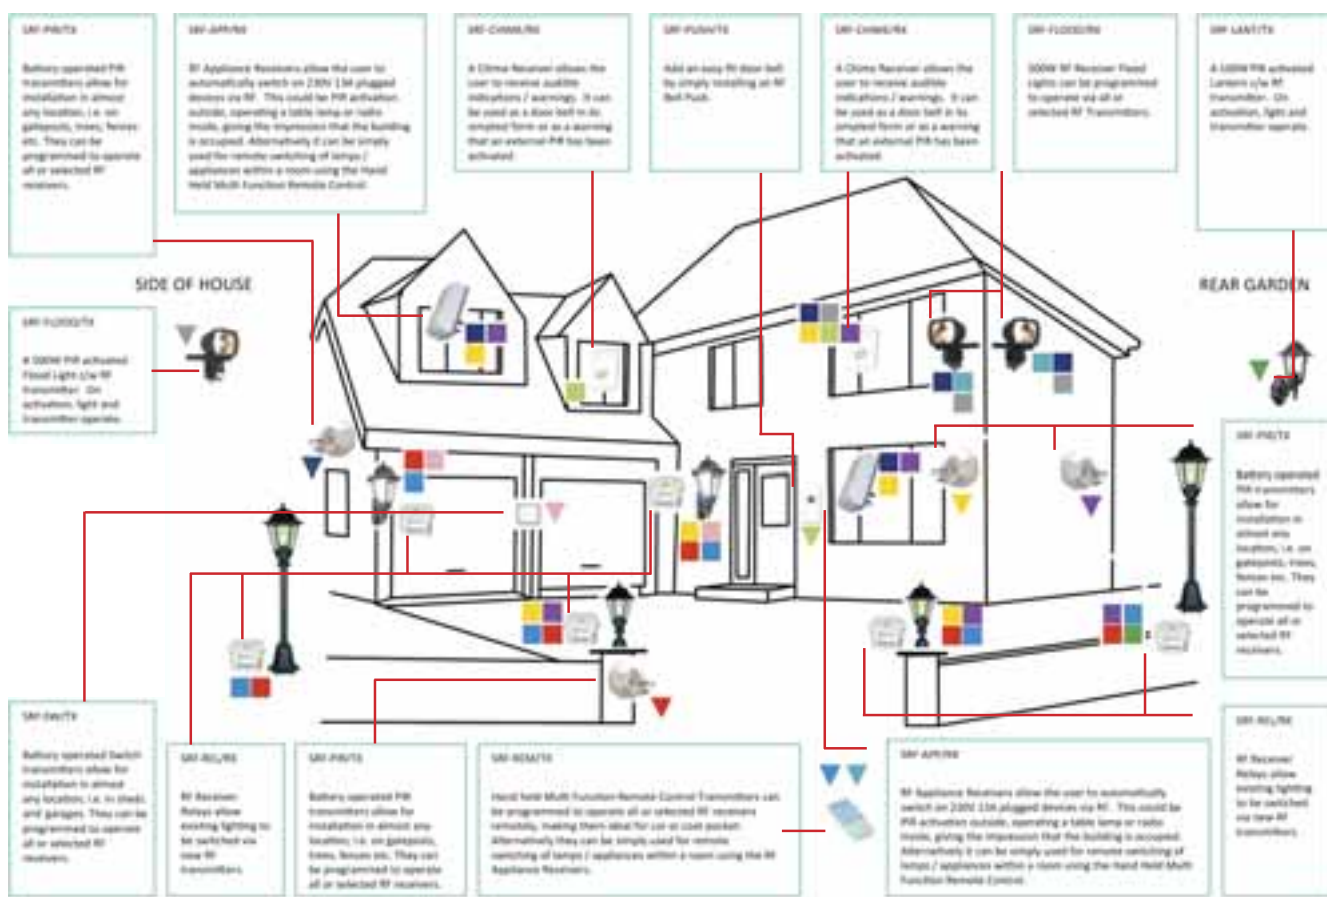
SRF-PIR/TX

Battery operated PIR transmitters allow for installation in almost any location, i.e. on gateposts, trees, fences etc. They can be programmed to operate all or selected RF receivers.

SRF-APP/RX

RF Appliance Receivers allow the user to automatically switch on 230V 13A plugged devices via RF. This could be PIR activation outside, operating a table lamp or radio inside, giving the impression that the building is occupied. Alternatively it can be simply used for the remote switching of lamps / appliances within a room using the Hand Held Multi Function Remote Control.

SRF-CHIME/RX

A Chime Receiver allows the user to receive audible indications / warnings. It can be used as a door bell in its simplest form or as a warning that an external PIR has been activated.

SRF-PUSH/TX

Add an easy RF door bell by simply installing an RF Bell Push.

SRF-CHIME/RX

A Chime Receiver allows the user to receive audible indications / warnings. It can be used as a door bell in its simplest form or as a warning that an external PIR has been activated.

SRF-FLOOD/RX

300W RF Receiver Flood Lights can be programmed to operate via all or selected RF Transmitters.

SRF-LANT/TX

A 100W PIR activated Lantern c/w RF transmitter. On activation, light and transmitter operate.

SIDE OF HOUSE

REAR GARDEN

SRF-FLOOD/TX

A 300W PIR activated Flood Light c/w RF transmitter. On activation, light and transmitter operate.

SRF-PIR/TX

Battery operated PIR transmitters allow for installation in almost any location, i.e. on gateposts, trees, fences etc. They can be programmed to operate all or selected RF receivers.

SRF-SW/TX

Battery operated Switch transmitters allow for installation in almost any location, i.e. in sheds and garages. They can be programmed to operate all or selected RF receivers.

SRF-REL/RX

RF Receiver Relays allow existing lighting to be switched via new RF transmitters.

SRF-PIR/TX

Battery operated PIR transmitters allow for installation in almost any location, i.e. on gateposts, trees, fences etc. They can be programmed to operate all or selected RF receivers.

SRF-REM/TX

Hand Held Multi Function Remote Control Transmitters can be programmed to operate all or selected RF receivers remotely, making them ideal for car or coat pocket. Alternatively they can be simply used for remote switching of lamps / appliances within a room using the RF Appliance Receivers.

SRF-APP/RX

RF Appliance Receivers allow the user to automatically switch on 230V 13A plugged devices via RF. This could be PIR activation outside, operating a table lamp or radio inside, giving the impression that the building is occupied. Alternatively it can be simply used for remote switching of lamps / appliances within a room using the Hand Held Multi Function Remote Control.

SRF-REL/RX

RF Receiver Relays allow existing lighting to be switched via new RF transmitters.